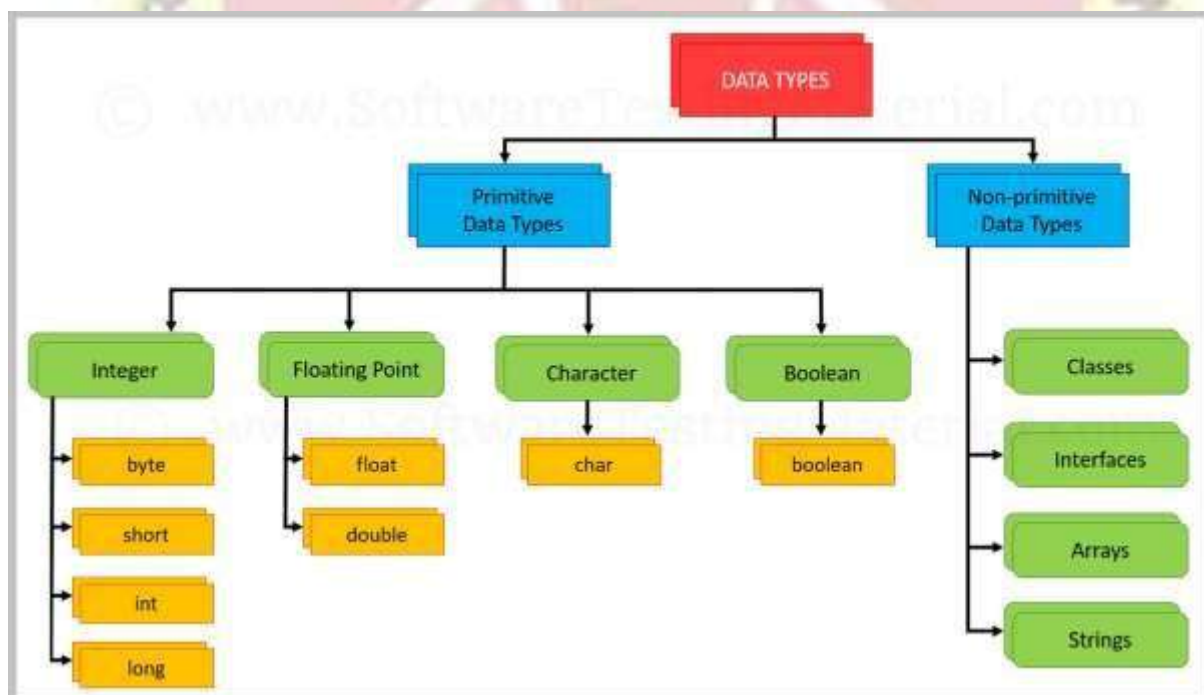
© www.SoftwareTestingMaterial.com

DATA TYPES

Primitive Data Types

Non-primitive Data Types

Integer

Floating Point

Character

Boolean

byte

short

int

long

float

double

char

boolean

Classes

Interfaces

Arrays

Strings

www.SoftwareTestingMaterial.com